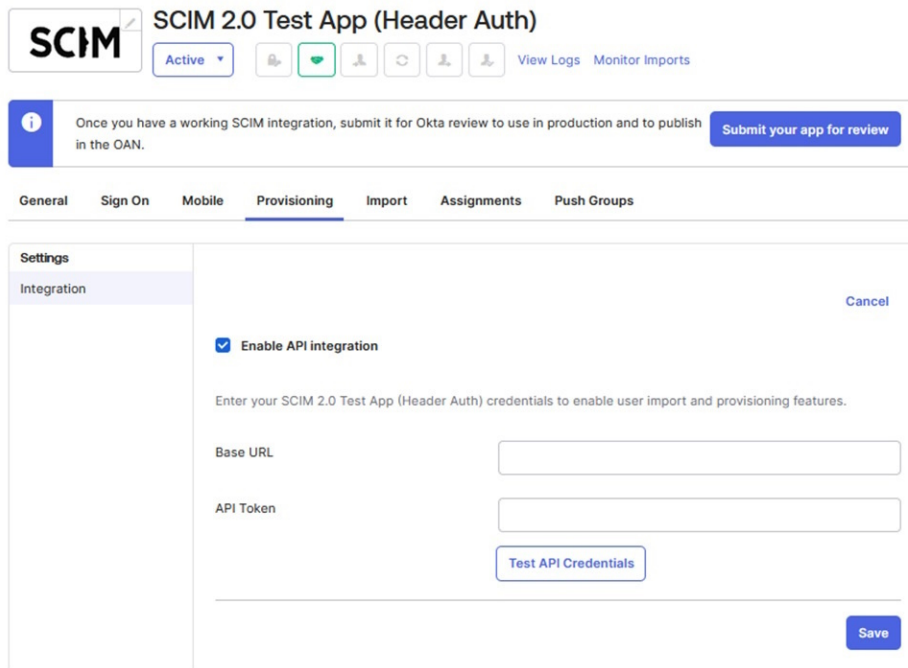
SCIM

SCIM 2.0 Test App (Header Auth)

Active

View Logs Monitor Imports

Once you have a working SCIM integration, submit it for Okta review to use in production and to publish in the OAN.

Submit your app for review

General Sign On Mobile Provisioning Import Assignments Push Groups

Settings

Integration

Cancel

Enable API integration

Enter your SCIM 2.0 Test App (Header Auth) credentials to enable user import and provisioning features.

Base URL

API Token

Test API Credentials

Save